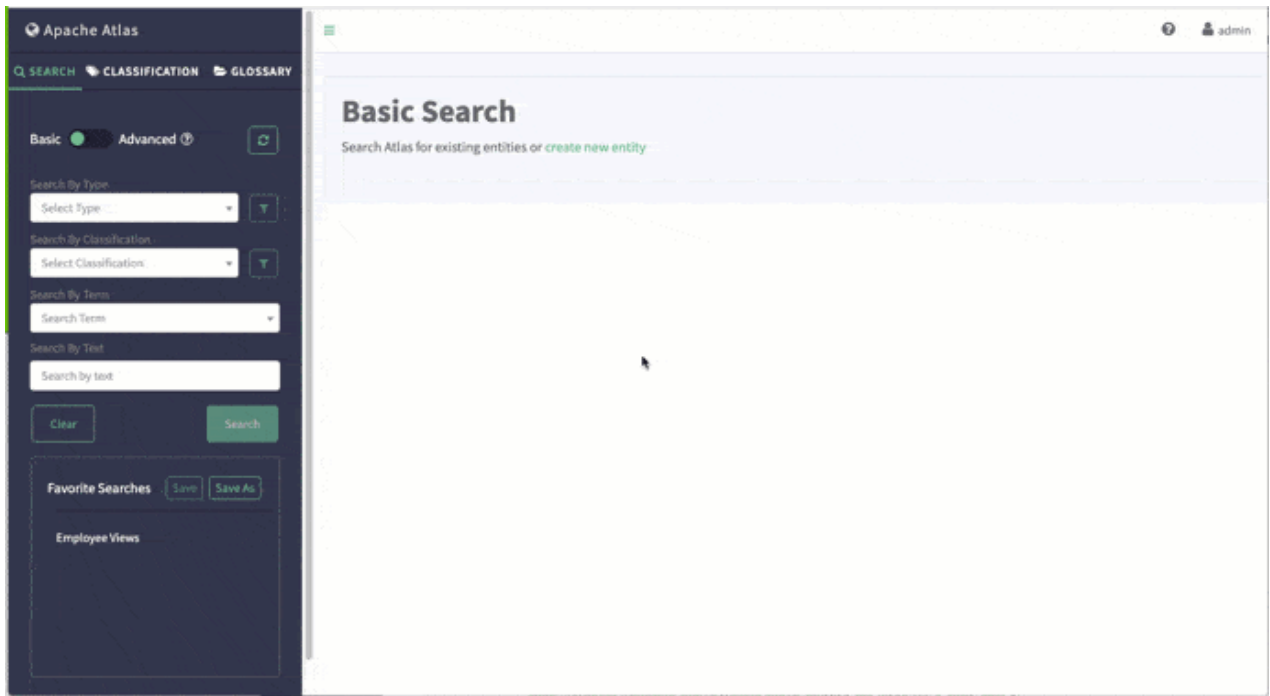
Apache Atlas

SEARCH CLASSIFICATION GLOSSARY

Basic Advanced

Search By Type
Select Type

Search By Classification
Select Classification

Search By Term
Search Term

Search By Text
Search by text

Clear Search

Favorite Searches Save Save As

Employee Views

admin

Basic Search

Search Atlas for existing entities or create new entity